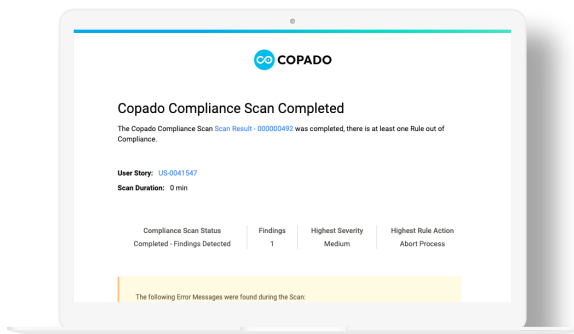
COPADO

Copado Compliance Scan Completed

The Copado Compliance Scan Scan Result - 000000492 was completed, there is at least one Rule out of Compliance.

User Story: US-0041547
Scan Duration: 0 min

| Compliance Scan Status | Findings | Highest Severity | Highest Rule Action |
|---|---|---|---|
| Completed - Findings Detected | 1 | Medium | Abort Process |

The following Error Messages were found during the Scan: